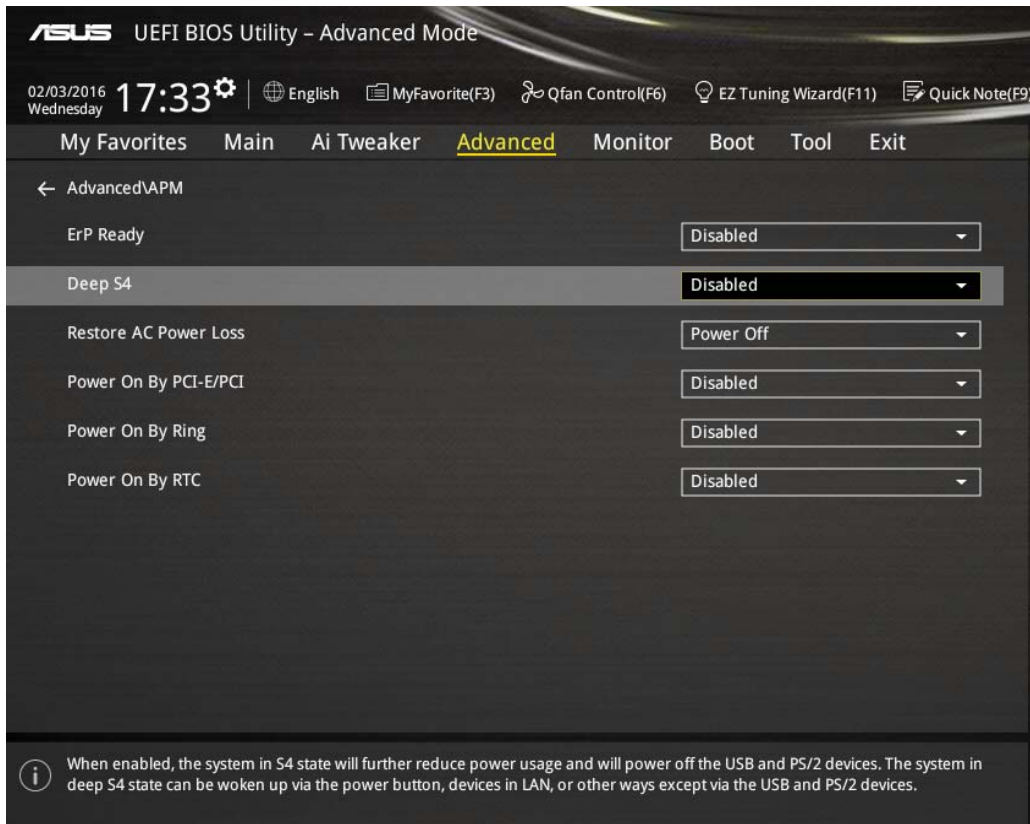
ASUS UEFI BIOS Utility – Advanced Mode

02/03/2016 Wednesday 17:33 | English MyFavorite(F3) Qfan Control(F6) EZ Tuning Wizard(F11) Quick Note(F9)

My Favorites Main Ai Tweaker Advanced Monitor Boot Tool Exit

← Advanced\APM

ErP Ready Disabled

Deep S4 Disabled

Restore AC Power Loss Power Off

Power On By PCI-E/PCI Disabled

Power On By Ring Disabled

Power On By RTC Disabled

When enabled, the system in S4 state will further reduce power usage and will power off the USB and PS/2 devices. The system in deep S4 state can be woken up via the power button, devices in LAN, or other ways except via the USB and PS/2 devices.